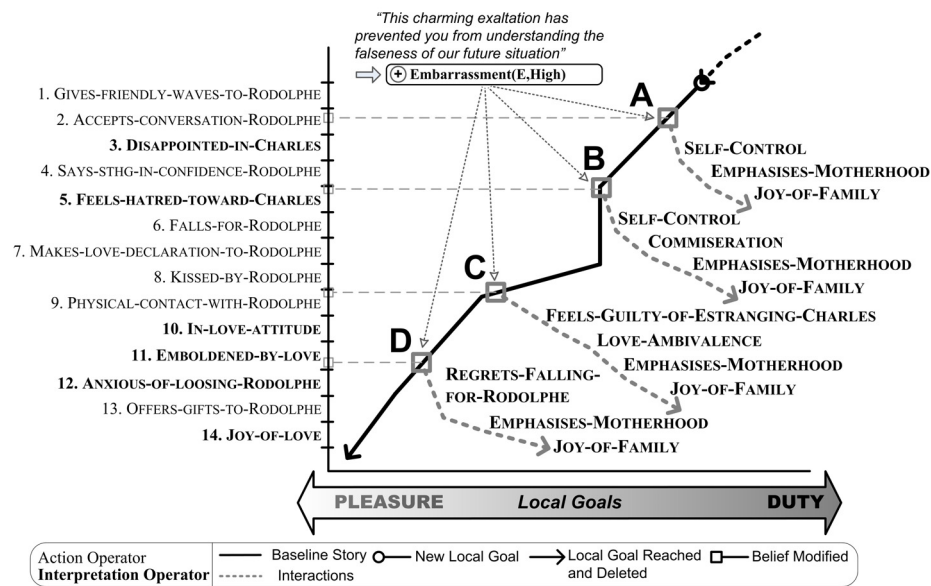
"This charming exaltation has prevented you from understanding the falseness of our future situation"

+ Embarrassment(E,High)

1. Gives-friendly-waves-to-Rodolphe
2. Accepts-conversation-Rodolphe
3. Disappointed-in-Charles
4. Says-sthg-in-confidence-Rodolphe
5. Feels-hatred-toward-Charles
6. Falls-for-Rodolphe
7. Makes-love-declaration-to-Rodolphe
8. Kissed-by-Rodolphe
9. Physical-contact-with-Rodolphe
10. In-love-attitude
11. Emboldened-by-love
12. Anxious-of-loosing-Rodolphe
13. Offers-gifts-to-Rodolphe
14. Joy-of-love

A
Self-Control
Emphasises-Motherhood
Joy-of-Family

B
Self-Control
Commiseration
Emphasises-Motherhood
Joy-of-Family

C
Feels-Guilty-of-Estranging-Charles
Love-Ambivalence
Emphasises-Motherhood
Joy-of-Family

D
Regrets-Falling-for-Rodolphe
Emphasises-Motherhood
Joy-of-Family

PLEASURE Local Goals DUTY

Action Operator
Interpretation Operator
Baseline Story
Interactions
New Local Goal
Local Goal Reached and Deleted
Belief Modified